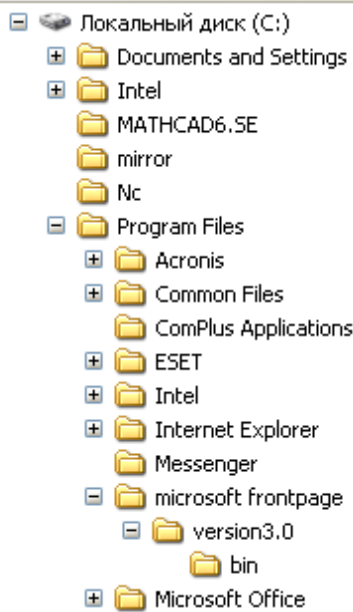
Локальный диск (C:)
Documents and Settings
Intel
MATHCAD6.SE
mirror
Nc
Program Files
Acronis
Common Files
ComPlus Applications
ESET
Intel
Internet Explorer
Messenger
microsoft frontpage
version3.0
bin
Microsoft Office